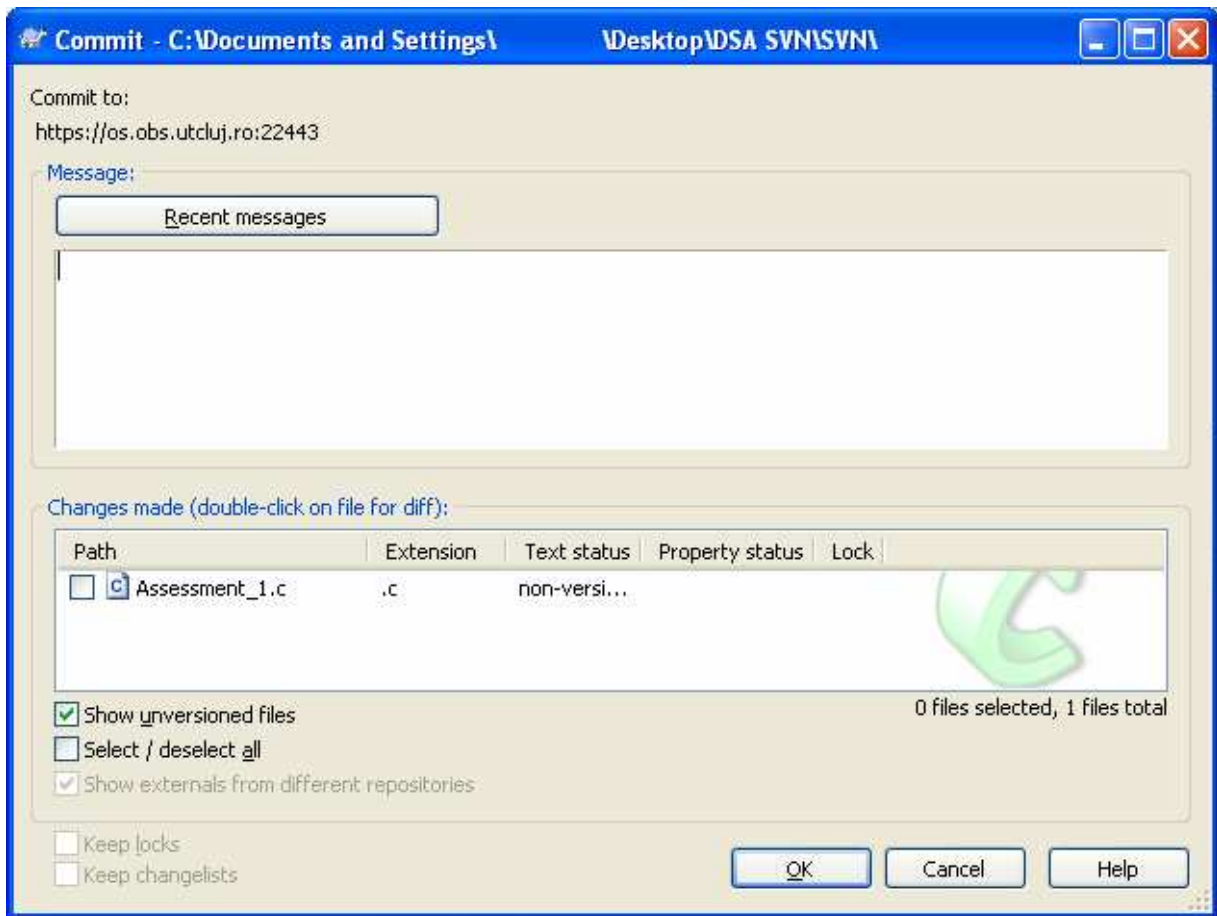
Commit - C:\Documents and Settings\ \Desktop\DSA SVN\SVN\

Commit to:
https://os.obs.utcluj.ro:22443

Message:
Recent messages

Changes made (double-click on file for diff):

| Path | Extension | Text status | Property status | Lock |
|---|---|---|---|---|
| Assessment_1.c | .c | non-versi... | | |

Show unversioned files
Select / deselect all
Show externals from different repositories

0 files selected, 1 files total

Keep locks
Keep changelists

OK
Cancel
Help